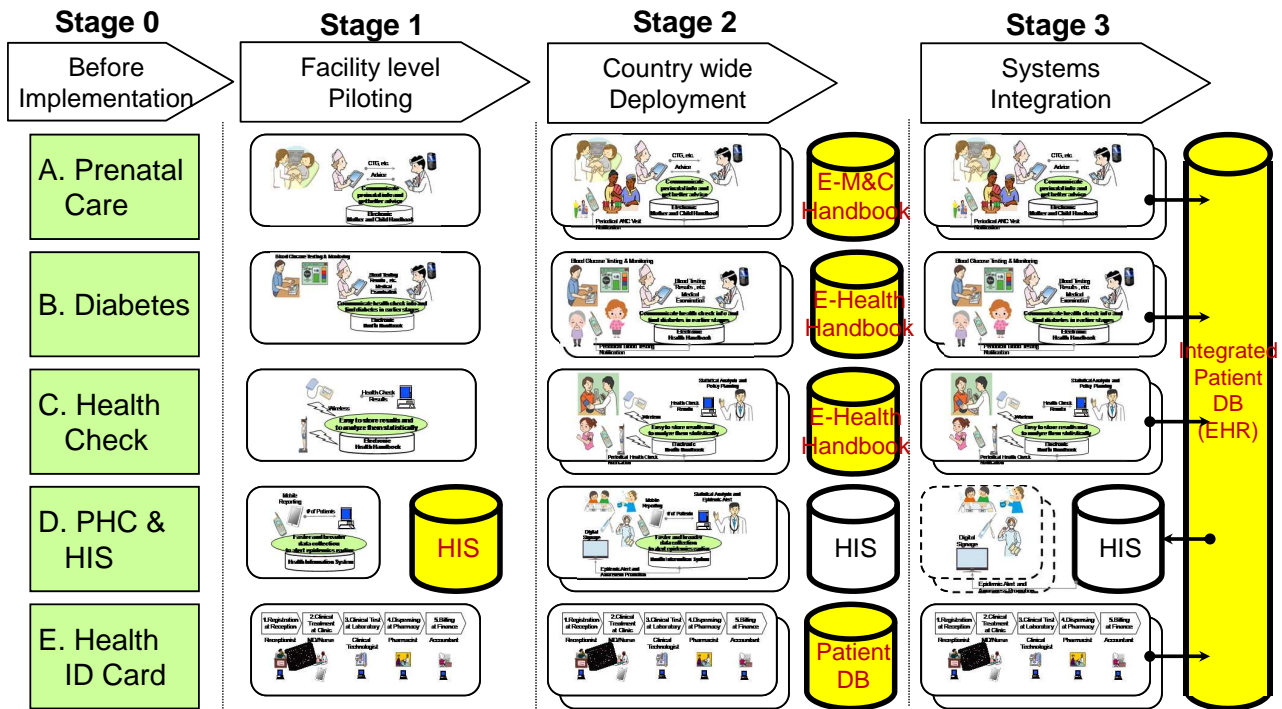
Stage 0

Before Implementation

Stage 1

Facility level Piloting

Stage 2

Country wide Deployment

Stage 3

Systems Integration

A. Prenatal Care

CTG, etc.
Advice
Communicate prenatal info and get better advice
Electronic Mother and Child Handbook

CTG, etc.
Advice
Communicate prenatal info and get better advice
Periodical ANC Visit Notification
Electronic Mother and Child Handbook

E-M&C Handbook

CTG, etc.
Advice
Communicate prenatal info and get better advice
Periodical ANC Visit Notification
Electronic Mother and Child Handbook

B. Diabetes

Blood Glucose Testing & Monitoring
Blood Testing Results, etc.
Medical Examination
Communicate health check info and find diabetes in earlier stages
Electronic Health Handbook

Blood Glucose Testing & Monitoring
Blood Testing Results, etc.
Medical Examination
Communicate health check info and find diabetes in earlier stages
Periodical Blood Testing Notification
Electronic Health Handbook

E-Health Handbook

Blood Glucose Testing & Monitoring
Blood Testing Results, etc.
Medical Examination
Communicate health check info and find diabetes in earlier stages
Periodical Blood Testing Notification
Electronic Health Handbook

C. Health Check

Health Check Results
Wireless
Easy to store results and to analyze them statistically
Electronic Health Handbook

Statistical Analysis and Policy Planning
Health Check Results
Wireless
Easy to store results and to analyze them statistically
Periodical Health Check Notification
Electronic Health Handbook

E-Health Handbook

Statistical Analysis and Policy Planning
Health Check Results
Wireless
Easy to store results and to analyze them statistically
Periodical Health Check Notification
Electronic Health Handbook

Integrated Patient DB (EHR)

D. PHC & HIS

Mobile Reporting
# of Patients
Faster and broader data collection to alert epidemics earlier
Health Information System

HIS

Mobile Reporting
Statistical Analysis and Policy Planning
# of Patients
Digital Signage
Faster and broader data collection to alert epidemics earlier
Epidemic Alert and Awareness Promotion
Health Information System

HIS

Digital Signage
Epidemic Alert and Awareness Promotion

HIS

E. Health ID Card

1.Registration at Reception
2.Clinical Treatment at Clinic
3.Clinical Test at Laboratory
4.Dispensing at Pharmacy
5.Billing at Finance
Receptionist
MD/Nurse
Clinical Technologist
Pharmacist
Accountant

1.Registration at Reception
2.Clinical Treatment at Clinic
3.Clinical Test at Laboratory
4.Dispensing at Pharmacy
5.Billing at Finance
Receptionist
MD/Nurse
Clinical Technologist
Pharmacist
Accountant

Patient DB

1.Registration at Reception
2.Clinical Treatment at Clinic
3.Clinical Test at Laboratory
4.Dispensing at Pharmacy
5.Billing at Finance
Receptionist
MD/Nurse
Clinical Technologist
Pharmacist
Accountant